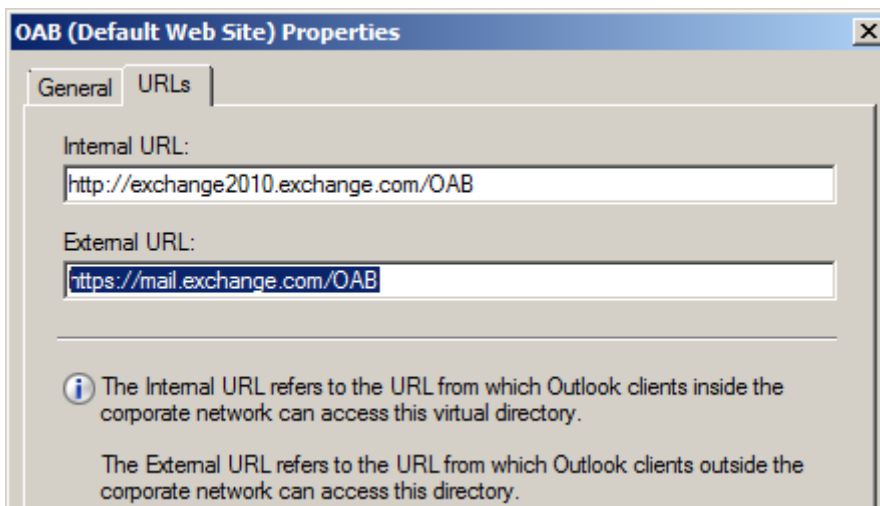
OAB (Default Web Site) Properties
X

General URLs

Internal URL:
http://exchange2010.exchange.com/OAB

External URL:
https://mail.exchange.com/OAB

The Internal URL refers to the URL from which Outlook clients inside the corporate network can access this virtual directory.

The External URL refers to the URL from which Outlook clients outside the corporate network can access this directory.